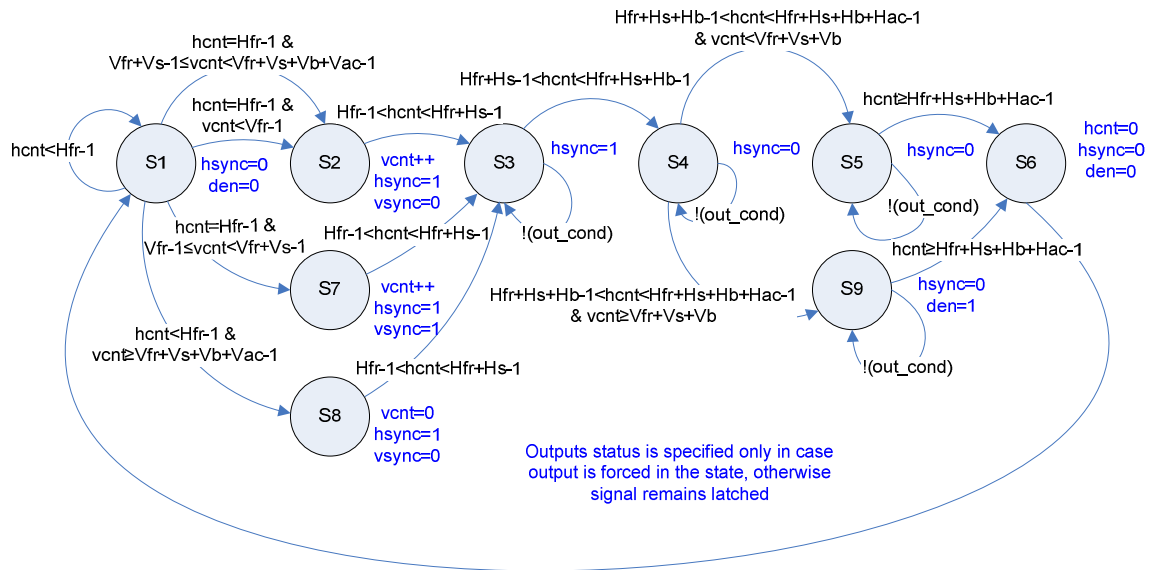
hcnt=Hfr-1 &
Vfr+Vs-1≤vcnt<Vfr+Vs+Vb+Vac-1

Hfr+Hs+Hb-1<hcnt<Hfr+Hs+Hb+Hac-1
& vcnt<Vfr+Vs+Vb

Hfr+Hs-1<hcnt<Hfr+Hs+Hb-1

hcnt≥Hfr+Hs+Hb+Hac-1

hcnt=Hfr-1 &
vcnt<Vfr-1

Hfr-1<hcnt<Hfr+Hs-1

hcnt<Hfr-1

S1

hsync=0
den=0

S2

vcnt++
hsync=1
vsync=0

S3

hsync=1

S4

hsync=0

S5

hsync=0

S6

hcnt=0
hsync=0
den=0

!(out_cond)

!(out_cond)

!(out_cond)

hcnt=Hfr-1 &
Vfr-1≤vcnt<Vfr+Vs-1

Hfr-1<hcnt<Hfr+Hs-1

hcnt≥Hfr+Hs+Hb+Hac-1

S7

vcnt++
hsync=1
vsync=1

Hfr+Hs+Hb-1<hcnt<Hfr+Hs+Hb+Hac-1
& vcnt≥Vfr+Vs+Vb

S9

hsync=0
den=1

!(out_cond)

hcnt<Hfr-1 &
vcnt≥Vfr+Vs+Vb+Vac-1

Hfr-1<hcnt<Hfr+Hs-1

S8

vcnt=0
hsync=1
vsync=0

Outputs status is specified only in case output is forced in the state, otherwise signal remains latched